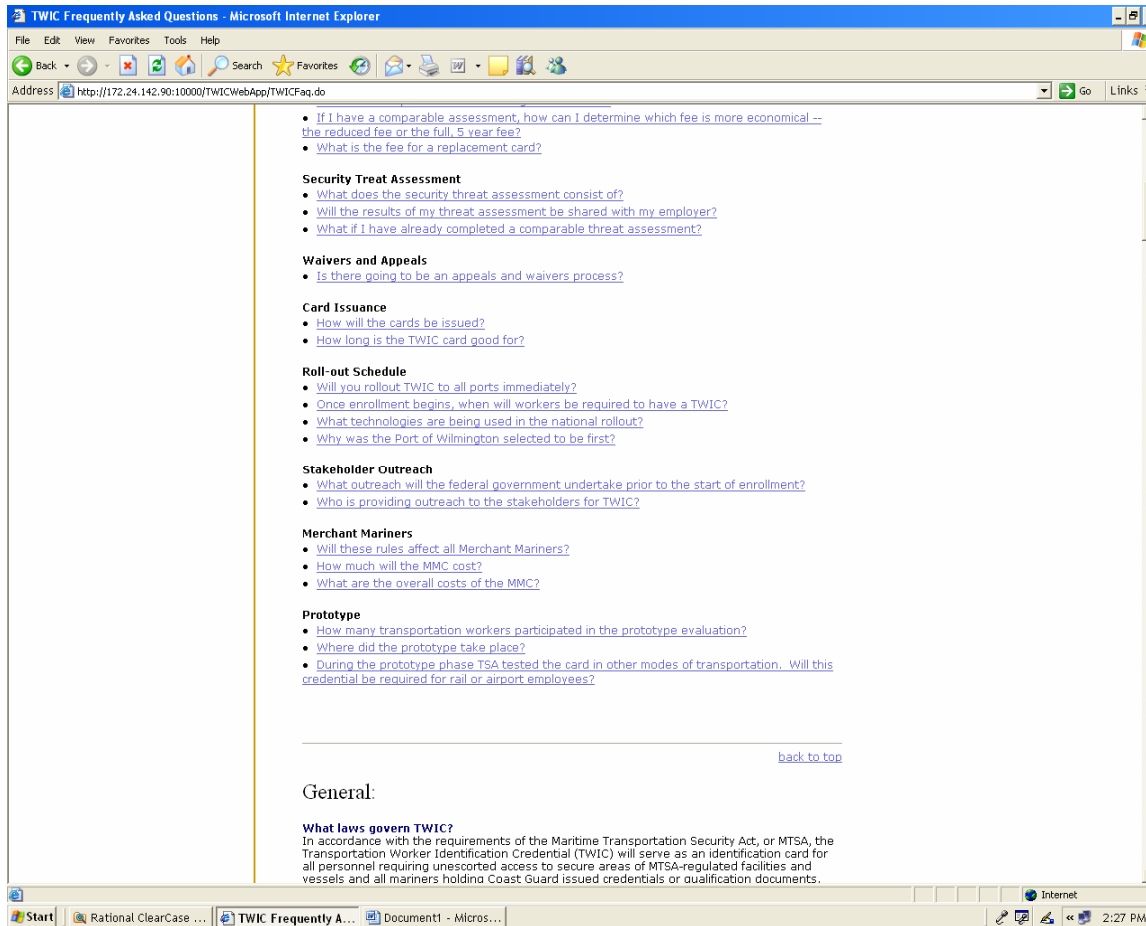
TWIC Frequently Asked Questions - Microsoft Internet Explorer

File Edit View Favorites Tools Help

Back Search Favorites

Address http://172.24.142.90:10000/TWICWebApp/TWICFaq.do Go Links

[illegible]
• If I have a comparable assessment, how can I determine which fee is more economical -- the reduced fee or the full, 5 year fee?
• What is the fee for a replacement card?

Security Treat Assessment
• What does the security threat assessment consist of?
• Will the results of my threat assessment be shared with my employer?
• What if I have already completed a comparable threat assessment?

Waivers and Appeals
• Is there going to be an appeals and waivers process?

Card Issuance
• How will the cards be issued?
• How long is the TWIC card good for?

Roll-out Schedule
• Will you rollout TWIC to all ports immediately?
• Once enrollment begins, when will workers be required to have a TWIC?
• What technologies are being used in the national rollout?
• Why was the Port of Wilmington selected to be first?

Stakeholder Outreach
• What outreach will the federal government undertake prior to the start of enrollment?
• Who is providing outreach to the stakeholders for TWIC?

Merchant Mariners
• Will these rules affect all Merchant Mariners?
• How much will the MMC cost?
• What are the overall costs of the MMC?

Prototype
• How many transportation workers participated in the prototype evaluation?
• Where did the prototype take place?
• During the prototype phase TSA tested the card in other modes of transportation. Will this credential be required for rail or airport employees?

back to top

General:

What laws govern TWIC?
In accordance with the requirements of the Maritime Transportation Security Act, or MTSA, the Transportation Worker Identification Credential (TWIC) will serve as an identification card for all personnel requiring unescorted access to secure areas of MTSA-regulated facilities and vessels and all mariners holding Coast Guard issued credentials or qualification documents.

Internet

Start Rational ClearCase ... TWIC Frequently A... Document1 - Micros... 2:27 PM